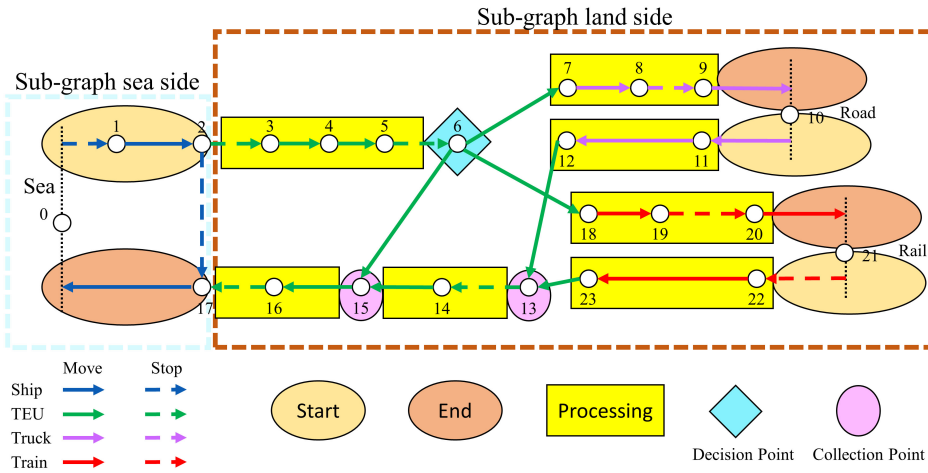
Sub-graph land side

Sub-graph sea side

Sea

0

1

2

3

4

5

6

7

8

9

10

Road

11

12

18

19

20

21

Rail

22

23

13

14

15

16

17

Move

Stop

Ship

TEU

Truck

Train

Start

End

Processing

Decision Point

Collection Point